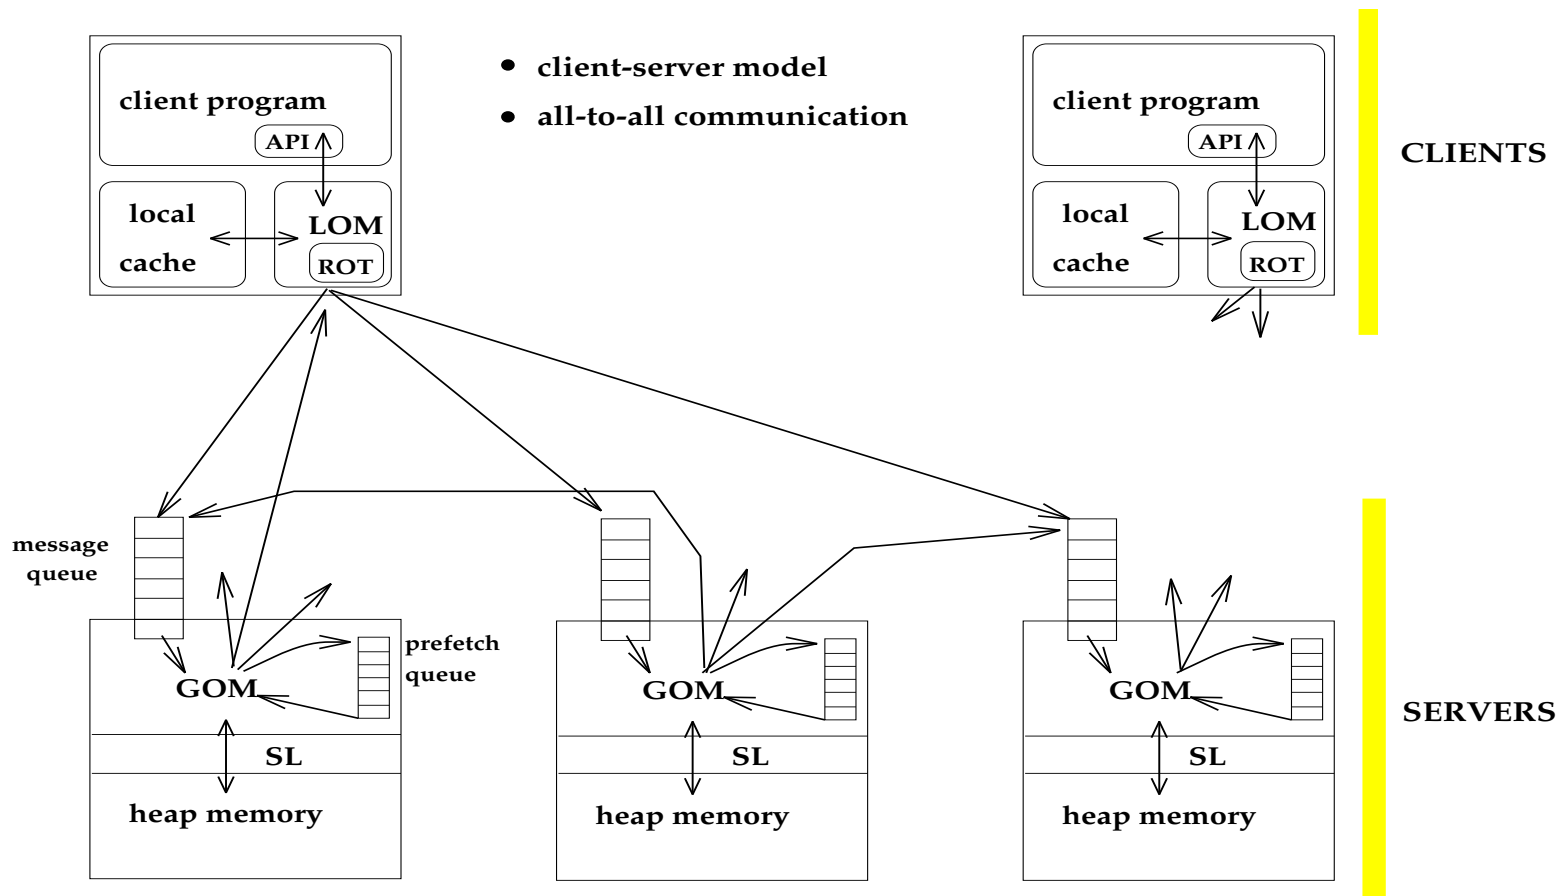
client program
API
local cache
LOM
ROT

• client-server model
• all-to-all communication

client program
API
local cache
LOM
ROT

CLIENTS

message queue
prefetch queue
GOM
SL
heap memory

GOM
SL
heap memory

GOM
SL
heap memory

SERVERS